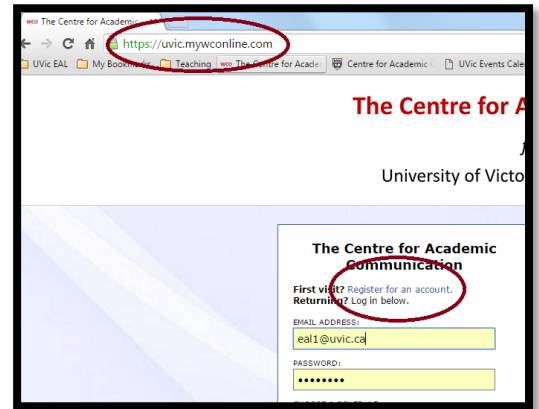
wco The Centre for Academic

https://uvic.mywconline.com

UVic EAL   My Bookmarks   Teaching   wco The Centre for Acader   Centre for Academic   UVic Events Cale

The Centre for A

University of Victo

The Centre for Academic Communication

First visit? Register for an account.
Returning? Log in below.

EMAIL ADDRESS:

eal1@uvic.ca

PASSWORD:

••••••••